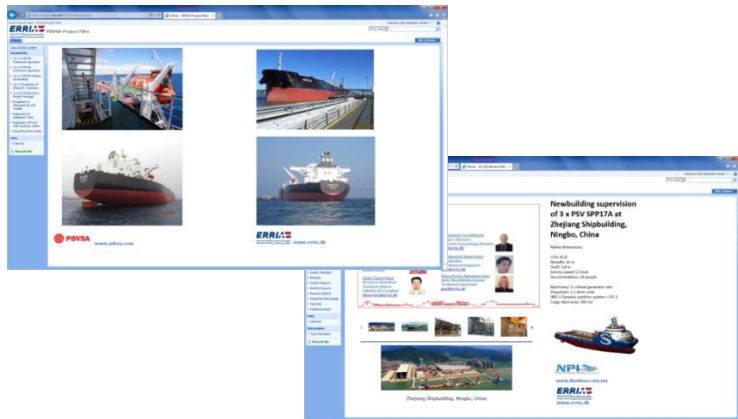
ERRIA
PDVSA Project Files

PDVSA
www.pdvsa.com

ERRIA
www.erria.dk

Newbuilding supervision of 3 x PSV SPP17A at Zhejiang Shipbuilding, Ningbo, China

Zhejiang Shipbuilding, Ningbo, China

NPL
ERRIA
www.erria.dk